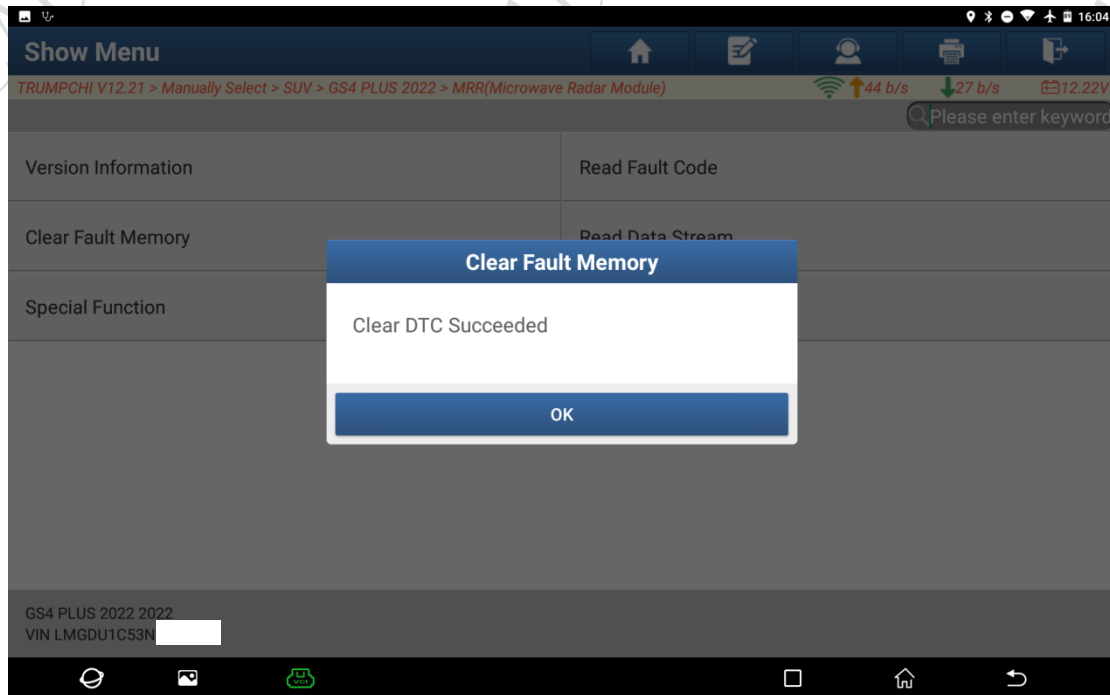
16:04

Show Menu

TRUMPCHI V12.21 > Manually Select > SUV > GS4 PLUS 2022 > MRR(Microwave Radar Module)

44 b/s 27 b/s 12.22V

Please enter keyword

Version Information

Read Fault Code

Clear Fault Memory

Read Data Stream

Special Function

Clear Fault Memory

Clear DTC Succeeded

OK

GS4 PLUS 2022 2022
VIN LMGDU1C53N

VCI